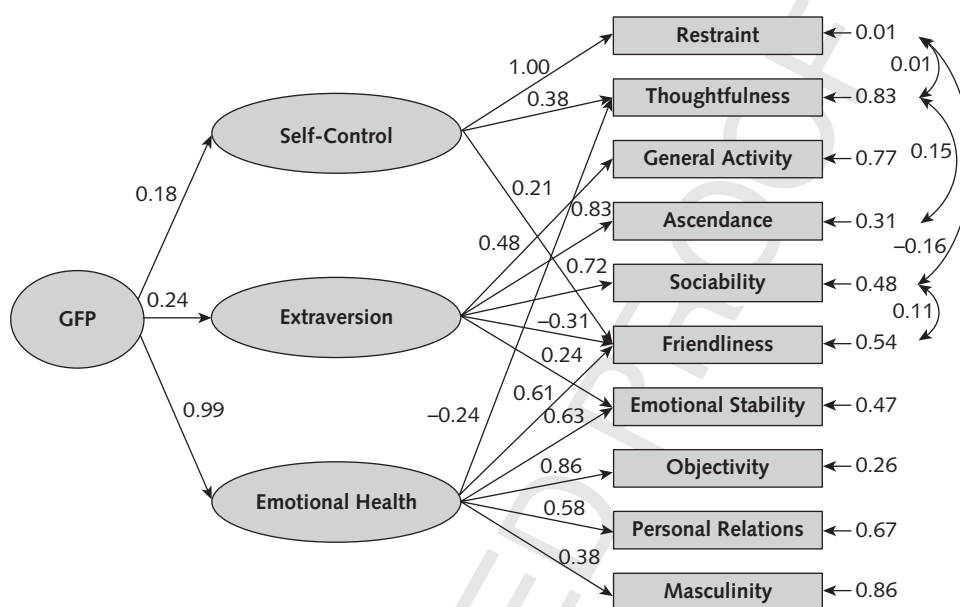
GFP

0.18

0.24

0.99

Self-Control

Extraversion

Emotional Health

1.00

0.38

0.21

0.48

0.83

0.72

–0.31

0.24

0.61

0.63

–0.24

0.86

0.58

0.38

Restraint

Thoughtfulness

General Activity

Ascendance

Sociability

Friendliness

Emotional Stability

Objectivity

Personal Relations

Masculinity

0.01

0.83

0.77

0.31

0.48

0.54

0.47

0.26

0.67

0.86

0.01

0.15

–0.16

0.11